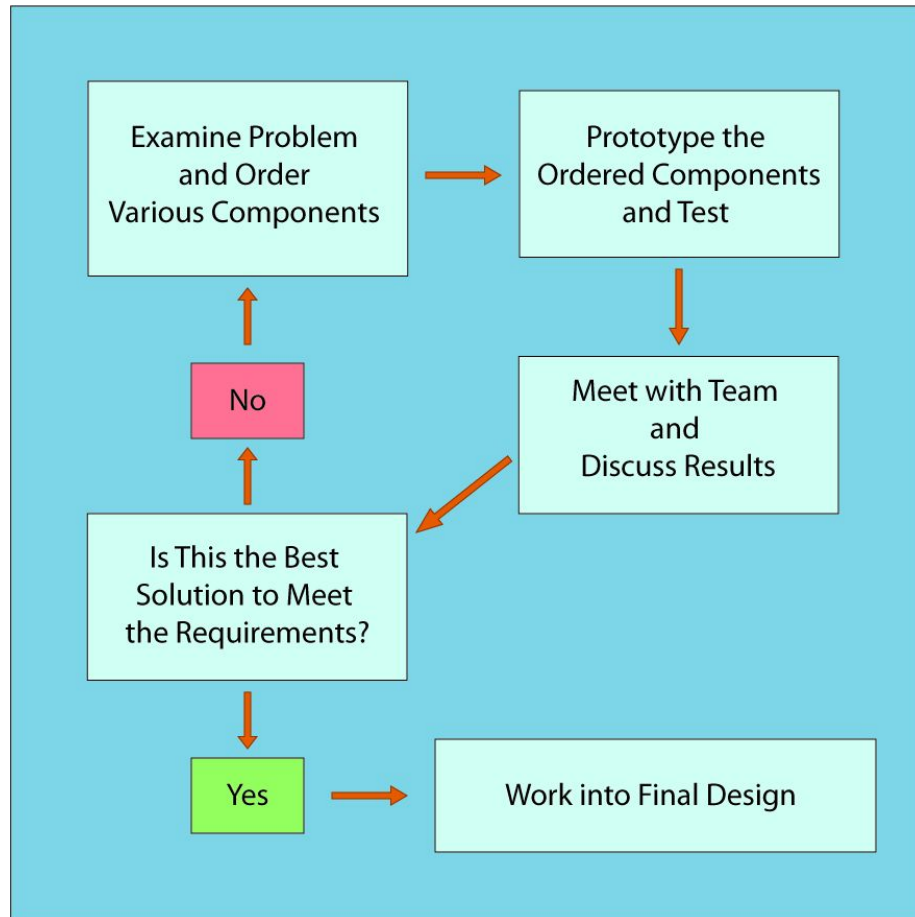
Examine Problem and Order Various Components

Prototype the Ordered Components and Test

Meet with Team and Discuss Results

Is This the Best Solution to Meet the Requirements?

No

Yes

Work into Final Design